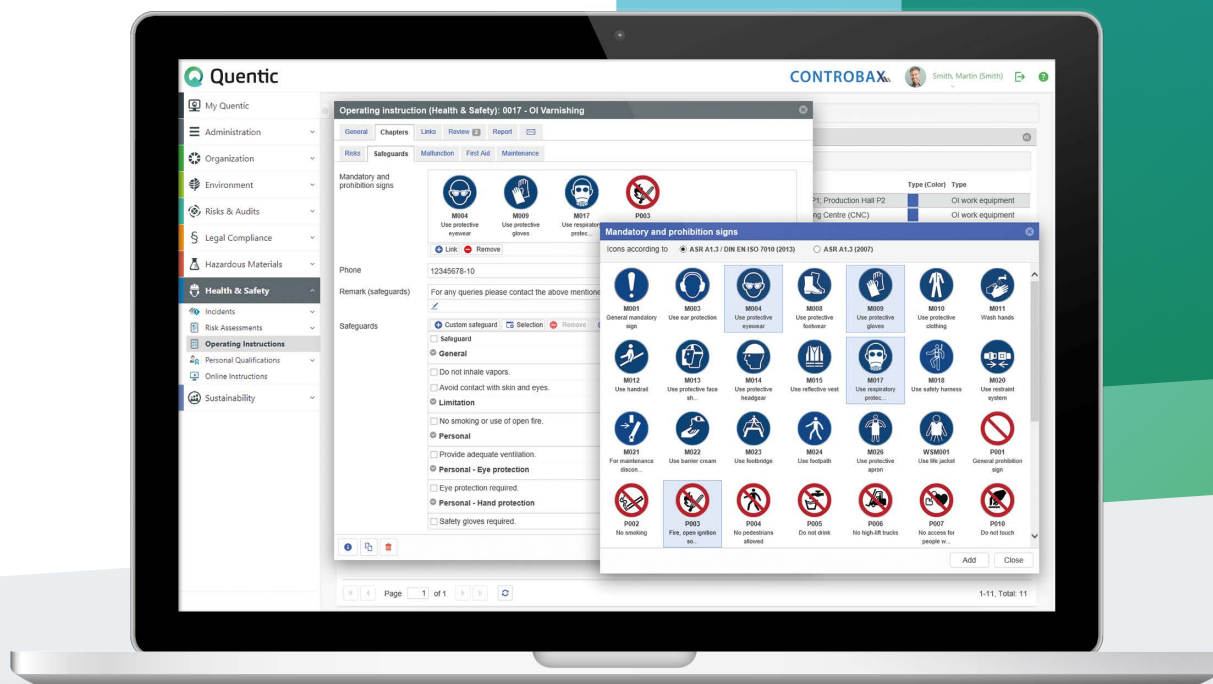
Quentic

CONTROBAX

Smith, Martin (Smith)

My Quentic
Administration
Organization
Environment
Risks & Audits
Legal Compliance
Hazardous Materials
Health & Safety
Incidents
Risk Assessments
Operating Instructions
Personal Qualifications
Online Instructions
Sustainability

Operating instruction (Health & Safety): 0017 - OI Varnishing

General | Chapters | Links | Review | Report

Risks | Safeguards | Malfunction | First Aid | Maintenance

Mandatory and prohibition signs

M004 Use protective eyewear
M009 Use protective gloves
M017 Use respiratory protec...
P003

Link | Remove

Phone: 12345678-10

Remark (safeguards): For any queries please contact the above mentione

Safeguards
Custom safeguard | Selection | Remove
Safeguard
General
Do not inhale vapors.
Avoid contact with skin and eyes.
Limitation
No smoking or use of open fire.
Personal
Provide adequate ventilation.
Personal - Eye protection
Eye protection required.
Personal - Hand protection
Safety gloves required.

Type (Color) | Type
P1: Production Hall P2 | OI work equipment
ng Centre (CNC) | OI work equipment

Mandatory and prohibition signs

Icons according to: ASR A1.3 / DIN EN ISO 7010 (2013) | ASR A1.3 (2007)

M001 General mandatory sign
M003 Use ear protection
M004 Use protective eyewear
M008 Use protective footwear
M009 Use protective gloves
M010 Use protective clothing
M011 Wash hands
M012 Use handrail
M013 Use protective face sh...
M014 Use protective headgear
M015 Use reflective vest
M017 Use respiratory protec...
M018 Use safety harness
M020 Use restraint system
M021 For maintenance discon...
M022 Use barrier cream
M023 Use footbridge
M024 Use footpath
M026 Use protective apron
WSM001 Use life jacket
P001 General prohibition sign
P002 No smoking
P003 Fire, open ignition so...
P004 No pedestrians allowed
P005 Do not drink
P006 No high-lift trucks
P007 No access for people w...
P010 Do not touch

Add | Close

Page 1 of 1

1-11, Total: 11